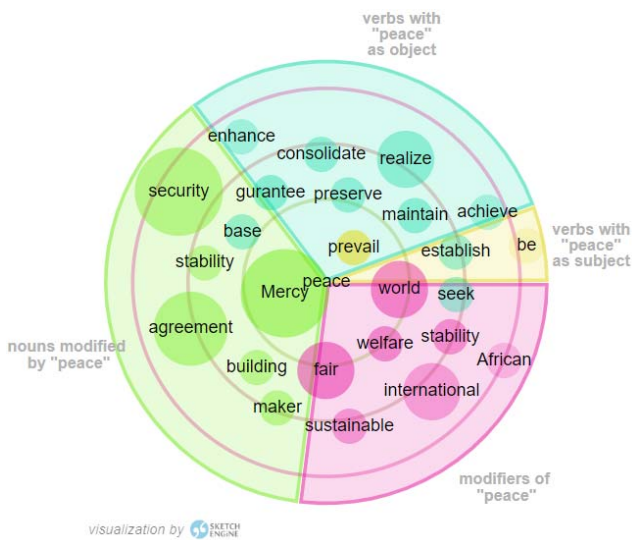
verbs with "peace" as object

enhance
consolidate
realize
security
gurantee
preserve
maintain
achieve
base
prevail
establish
be
verbs with "peace" as subject
stability
Mercy
peace
world
seek
agreement
welfare
stability
African
nouns modified by "peace"
building
fair
international
maker
sustainable
modifiers of "peace"

visualization by SKETCH ENGINE